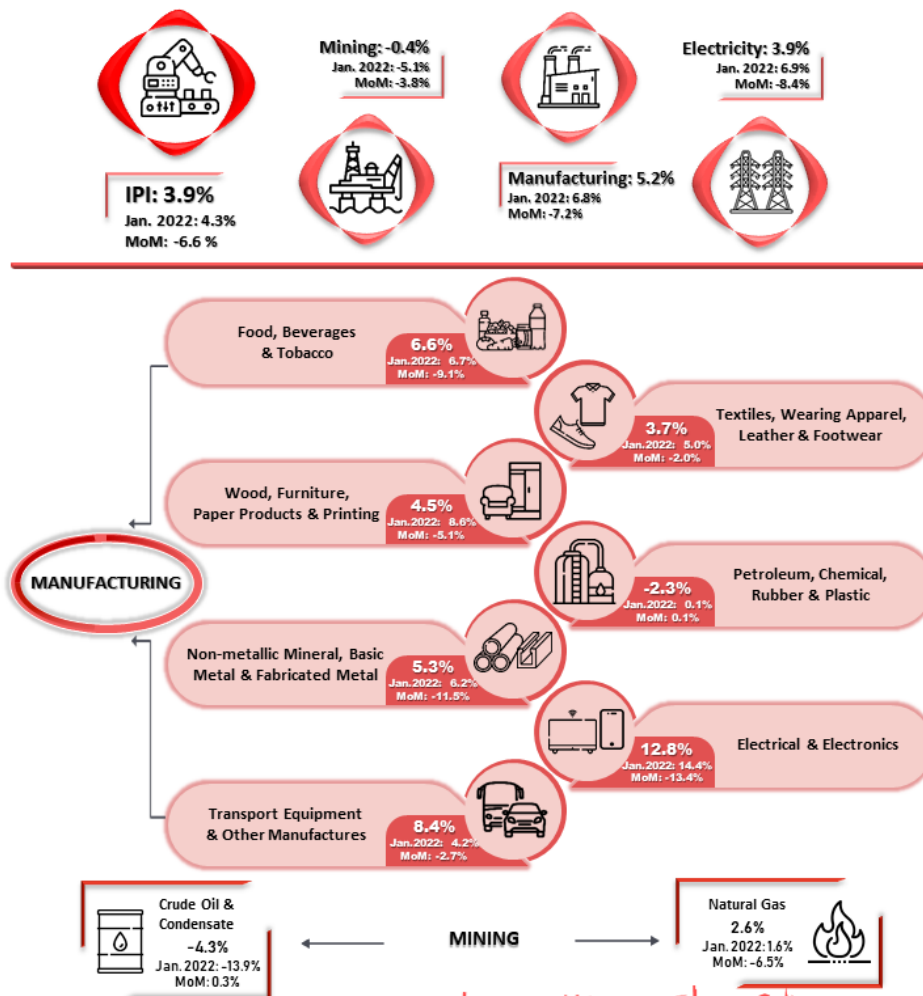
Mining: -0.4%
Jan. 2022: -5.1%
MoM: -3.8%

Electricity: 3.9%
Jan. 2022: 6.9%
MoM: -8.4%

IPI: 3.9%
Jan. 2022: 4.3%
MoM: -6.6 %

Manufacturing: 5.2%
Jan. 2022: 6.8%
MoM: -7.2%

Food, Beverages & Tobacco
6.6%
Jan.2022: 6.7%
MoM: -9.1%

3.7%
Jan.2022: 5.0%
MoM: -2.0%
Textiles, Wearing Apparel, Leather & Footwear

Wood, Furniture, Paper Products & Printing
4.5%
Jan.2022: 8.6%
MoM: -5.1%

MANUFACTURING

-2.3%
Jan.2022: 0.1%
MoM: 0.1%
Petroleum, Chemical, Rubber & Plastic

Non-metallic Mineral, Basic Metal & Fabricated Metal
5.3%
Jan.2022: 6.2%
MoM: -11.5%

12.8%
Jan.2022: 14.4%
MoM: -13.4%
Electrical & Electronics

Transport Equipment & Other Manufactures
8.4%
Jan.2022: 4.2%
MoM: -2.7%

Crude Oil & Condensate
-4.3%
Jan. 2022: -13.9%
MoM: 0.3%

MINING

Natural Gas
2.6%
Jan. 2022: 1.6%
MoM: -6.5%